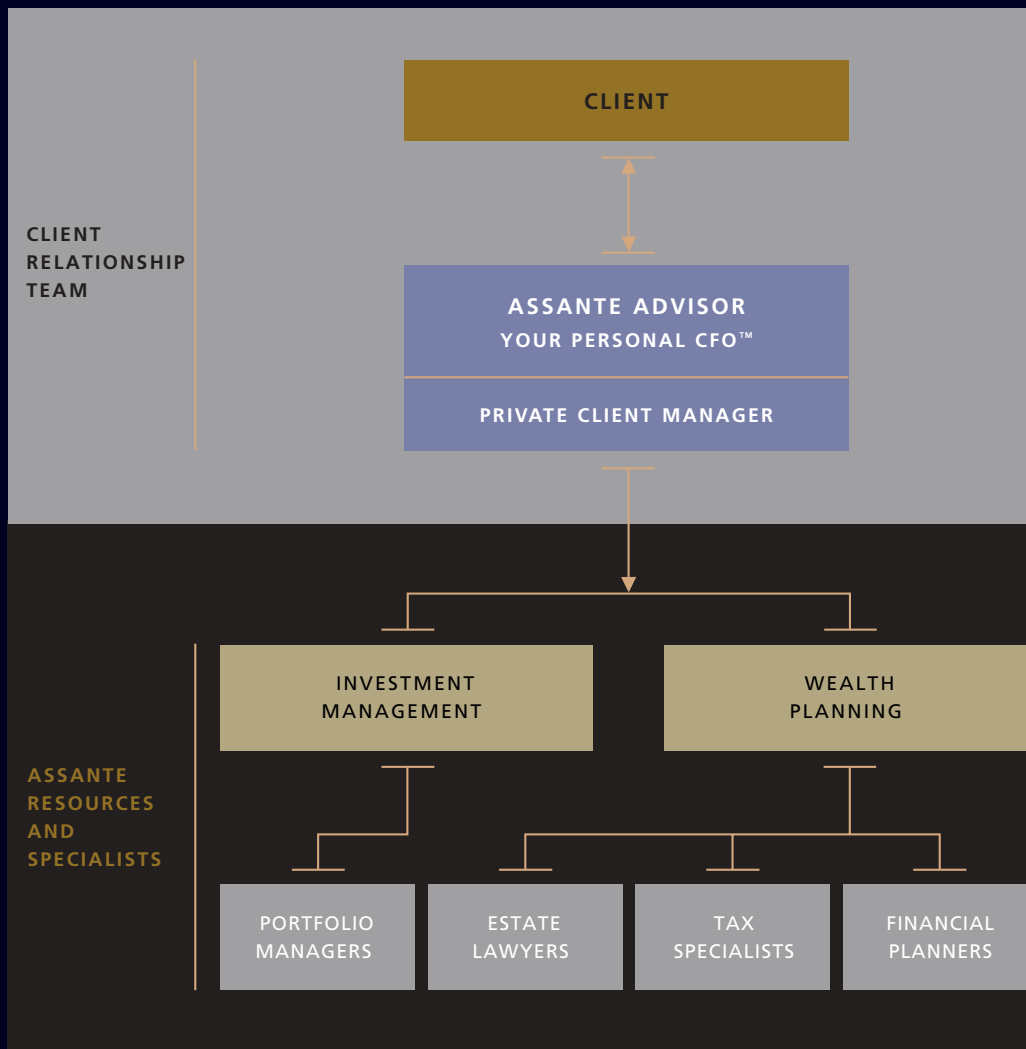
CLIENT RELATIONSHIP TEAM

CLIENT

ASSANTE ADVISOR
YOUR PERSONAL CFO™

PRIVATE CLIENT MANAGER

ASSANTE RESOURCES AND SPECIALISTS

INVESTMENT MANAGEMENT

WEALTH PLANNING

PORTFOLIO MANAGERS

ESTATE LAWYERS

TAX SPECIALISTS

FINANCIAL PLANNERS